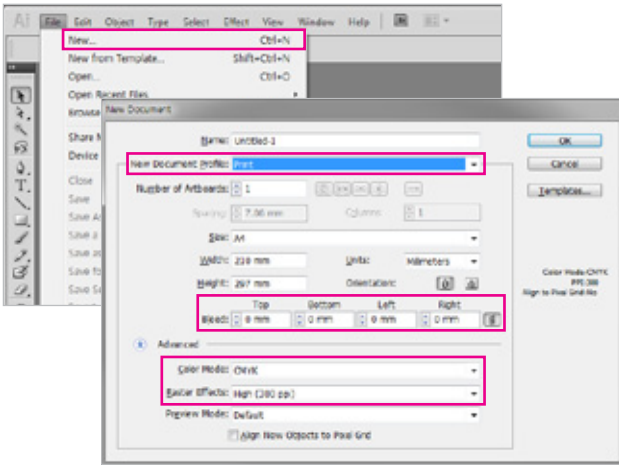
Ai File Edit Object Type Select Effect View Window Help

New... Ctrl+N
New from Template... Shift+Ctrl+N
Open... Ctrl+O
Open Recent Files
Browse
Share M
Device
Close
Save
Save A
Save a
Save a
Save fo
Save S

New Document

Name: Untitled-1
New Document Profile: Print
Number of Artboards: 1
Spacing: 7.06 mm
Columns: 1
Size: A4
Width: 210 mm
Units: Millimeters
Height: 297 mm
Orientation:
Top Bottom Left Right
Bleed: 0 mm 0 mm 0 mm 0 mm
Advanced
Color Mode: CMYK
Raster Effects: High (300 ppi)
Preview Mode: Default
Align New Objects to Pixel Grid

OK
Cancel
Templates...

Color Mode:CMYK
PPI:300
Align to Pixel Grid:No